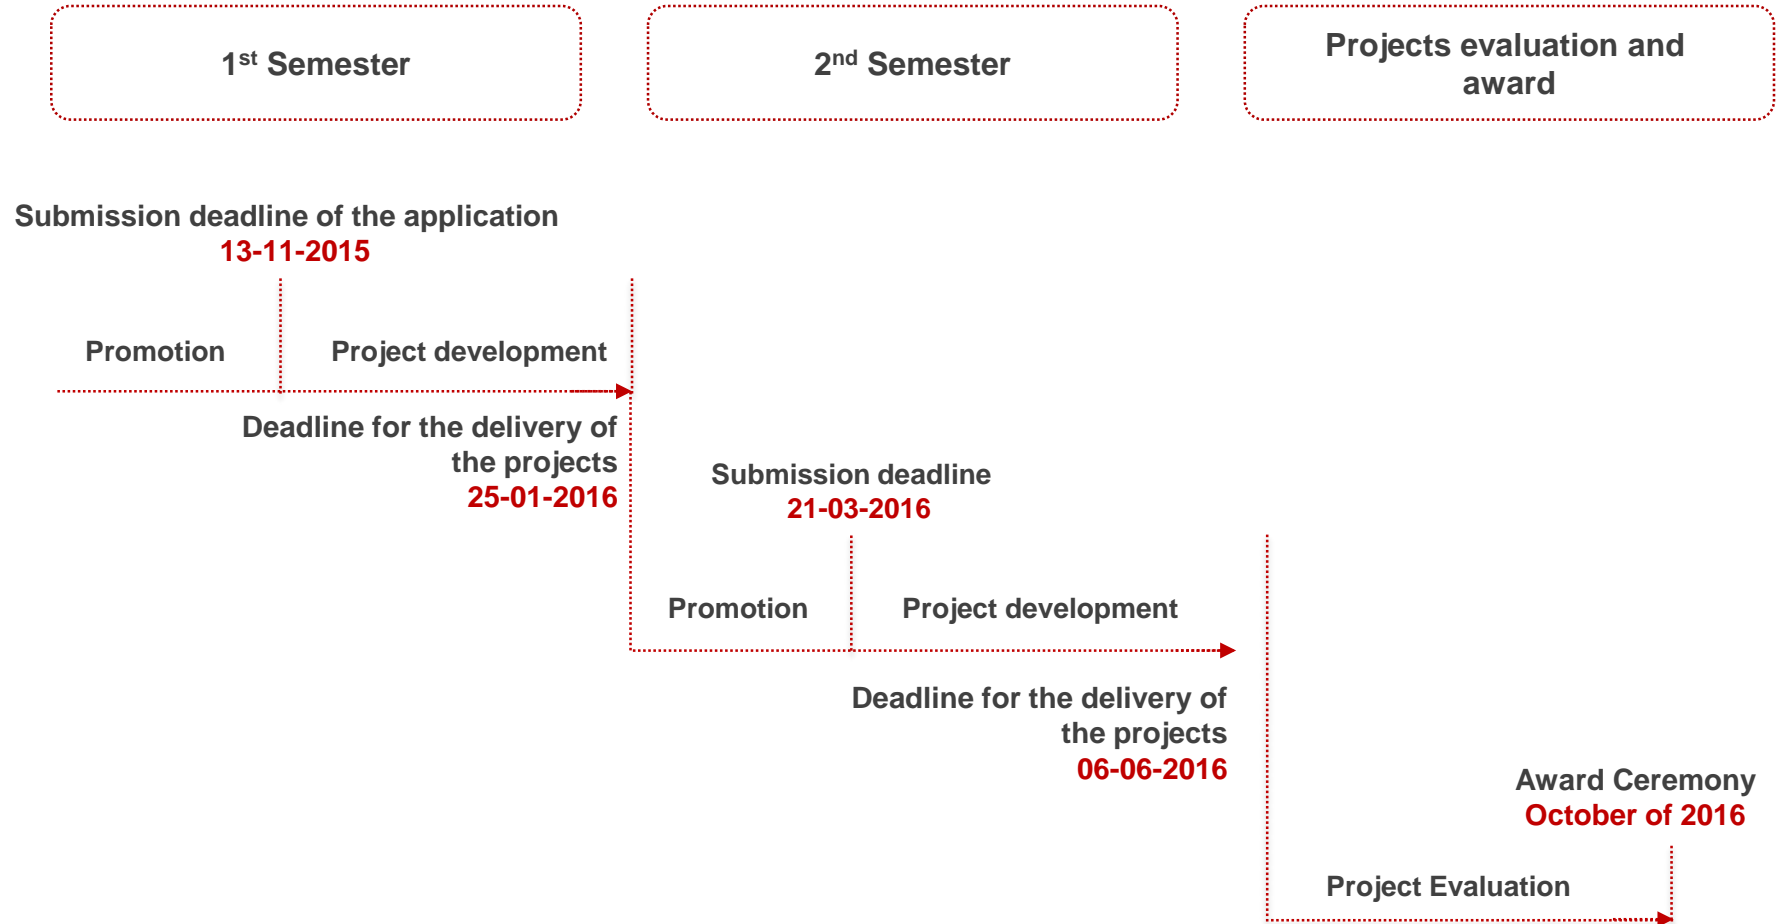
1$^{st}$ Semester

2$^{nd}$ Semester

Projects evaluation and award

Submission deadline of the application
13-11-2015

Promotion

Project development

Deadline for the delivery of the projects
25-01-2016

Submission deadline
21-03-2016

Promotion

Project development

Deadline for the delivery of the projects
06-06-2016

Award Ceremony
October of 2016

Project Evaluation